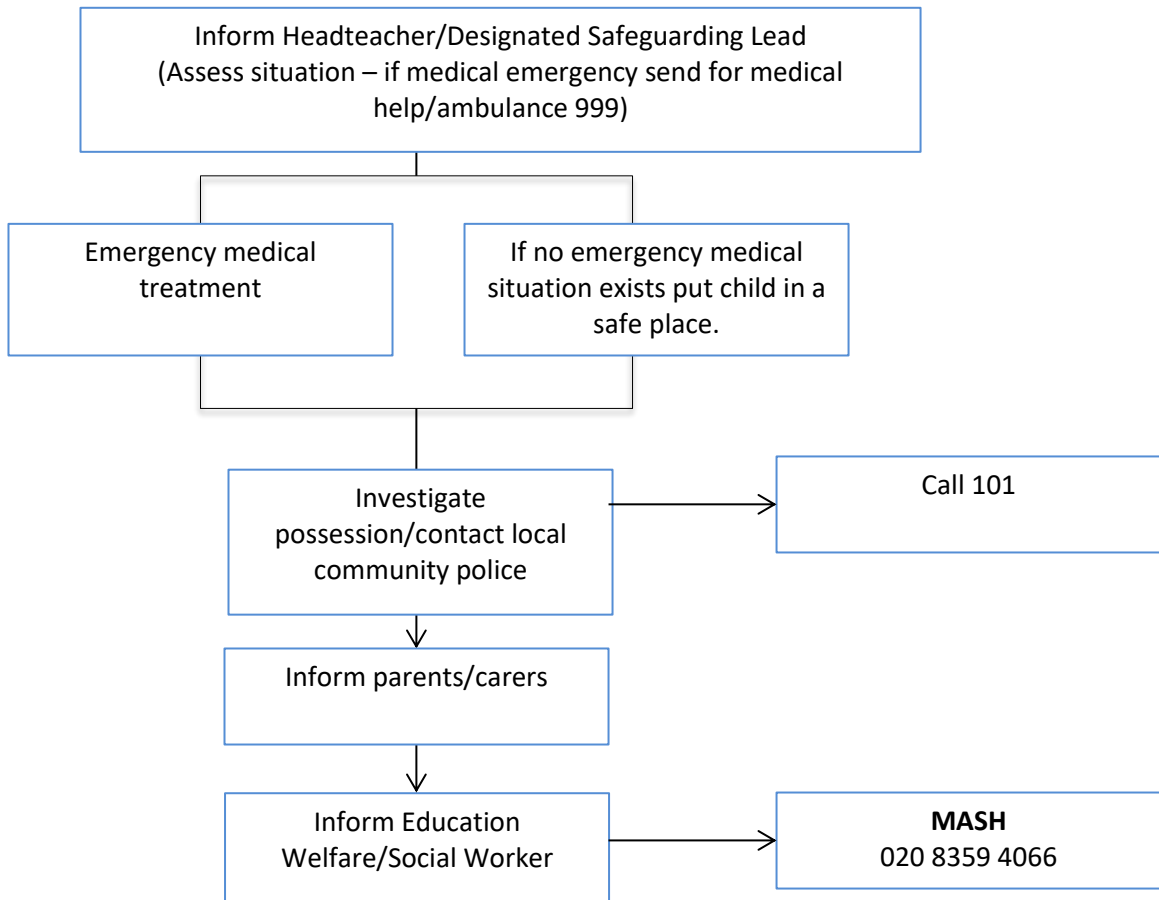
Inform Headteacher/Designated Safeguarding Lead (Assess situation – if medical emergency send for medical help/ambulance 999)

Emergency medical treatment

If no emergency medical situation exists put child in a safe place.

Investigate possession/contact local community police

Call 101

Inform parents/carers

Inform Education Welfare/Social Worker

**MASH**
020 8359 4066